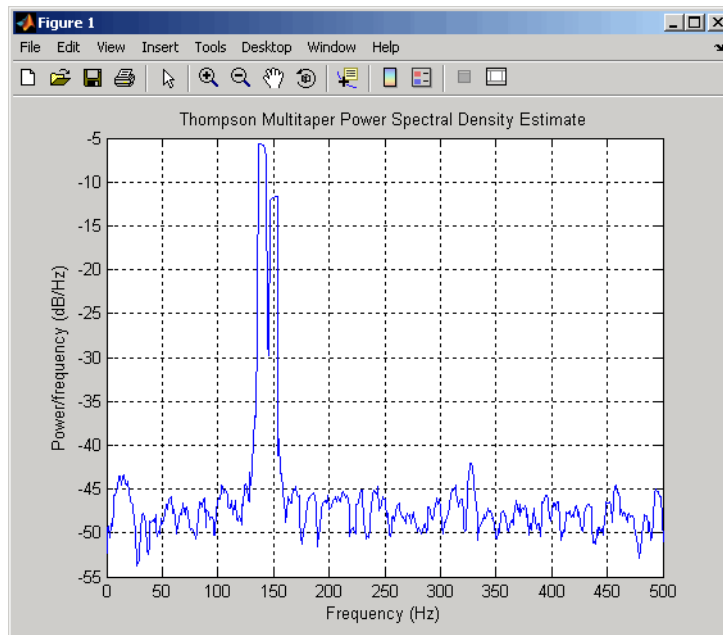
Figure 1

File Edit View Insert Tools Desktop Window Help

Thompson Multitaper Power Spectral Density Estimate

Power/frequency (dB/Hz)

-5
-10
-15
-20
-25
-30
-35
-40
-45
-50
-55

0 50 100 150 200 250 300 350 400 450 500

Frequency (Hz)